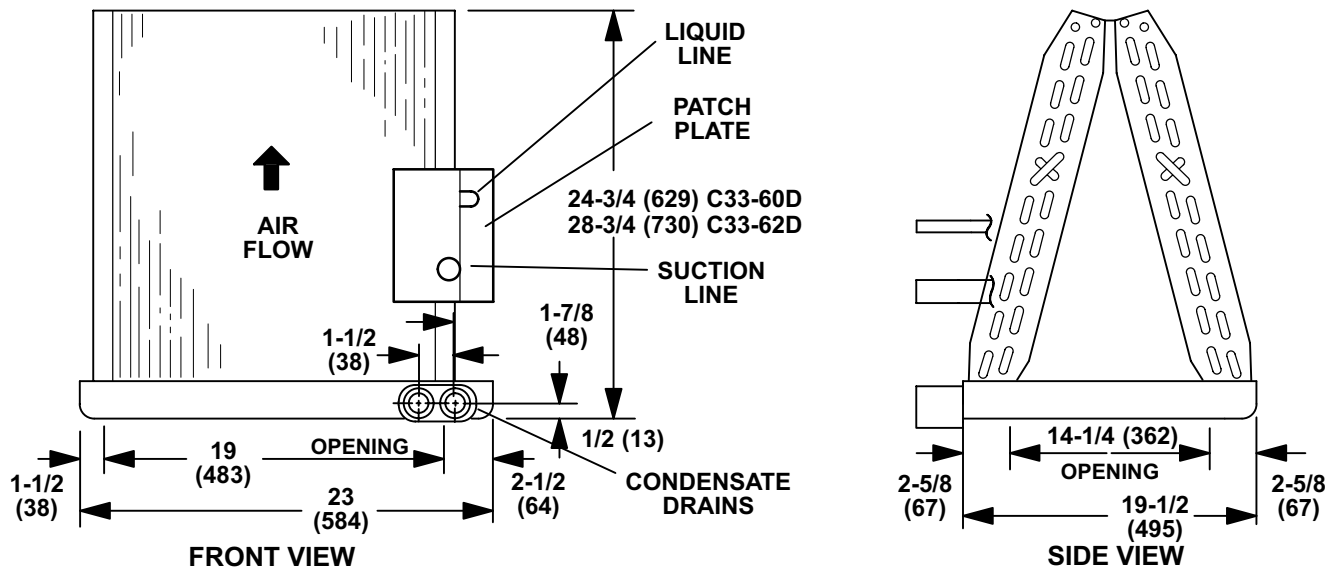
LIQUID LINE

PATCH PLATE

AIR FLOW

24-3/4 (629) C33-60D
28-3/4 (730) C33-62D

SUCTION LINE

1-7/8 (48)

1-1/2 (38)

1/2 (13)

19 (483)

OPENING

1-1/2 (38)

23 (584)

2-1/2 (64)

CONDENSATE DRAINS

FRONT VIEW

14-1/4 (362)

OPENING

2-5/8 (67)

19-1/2 (495)

2-5/8 (67)

SIDE VIEW